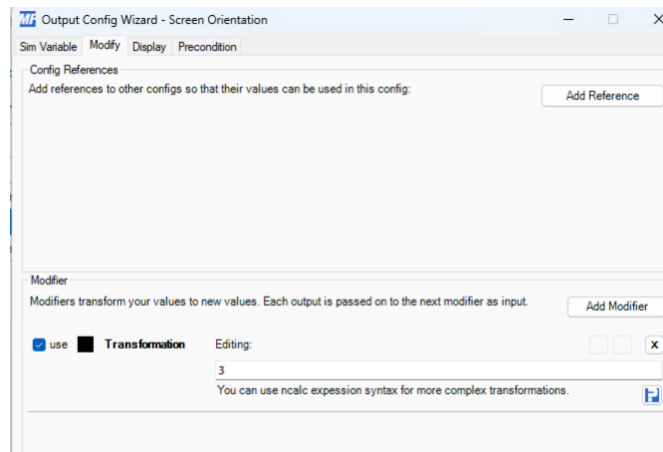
MF Output Config Wizard - Screen Orientation

Sim Variable Modify Display Precondition

Config References

Add references to other configs so that their values can be used in this config:

Add Reference

Modifier

Modifiers transform your values to new values. Each output is passed on to the next modifier as input.

Add Modifier

use Transformation

Editing:

X

3

You can use ncalc expession syntax for more complex transformations.